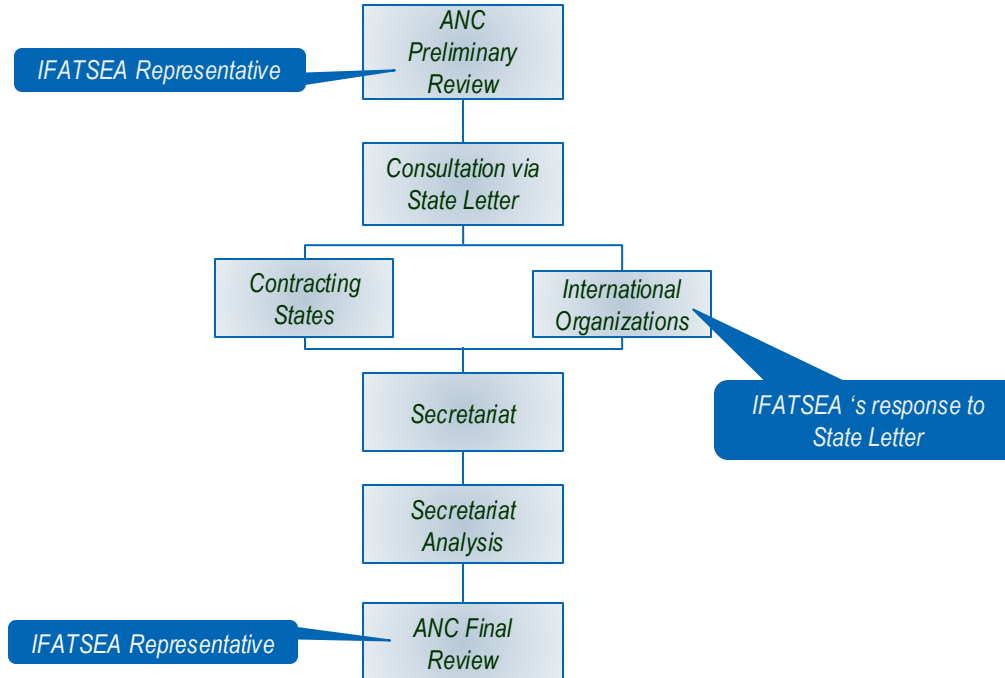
IFATSEA Representative

ANC Preliminary Review

Consultation via State Letter

Contracting States

International Organizations

IFATSEA ‘s response to State Letter

Secretariat

Secretariat Analysis

IFATSEA Representative

ANC Final Review